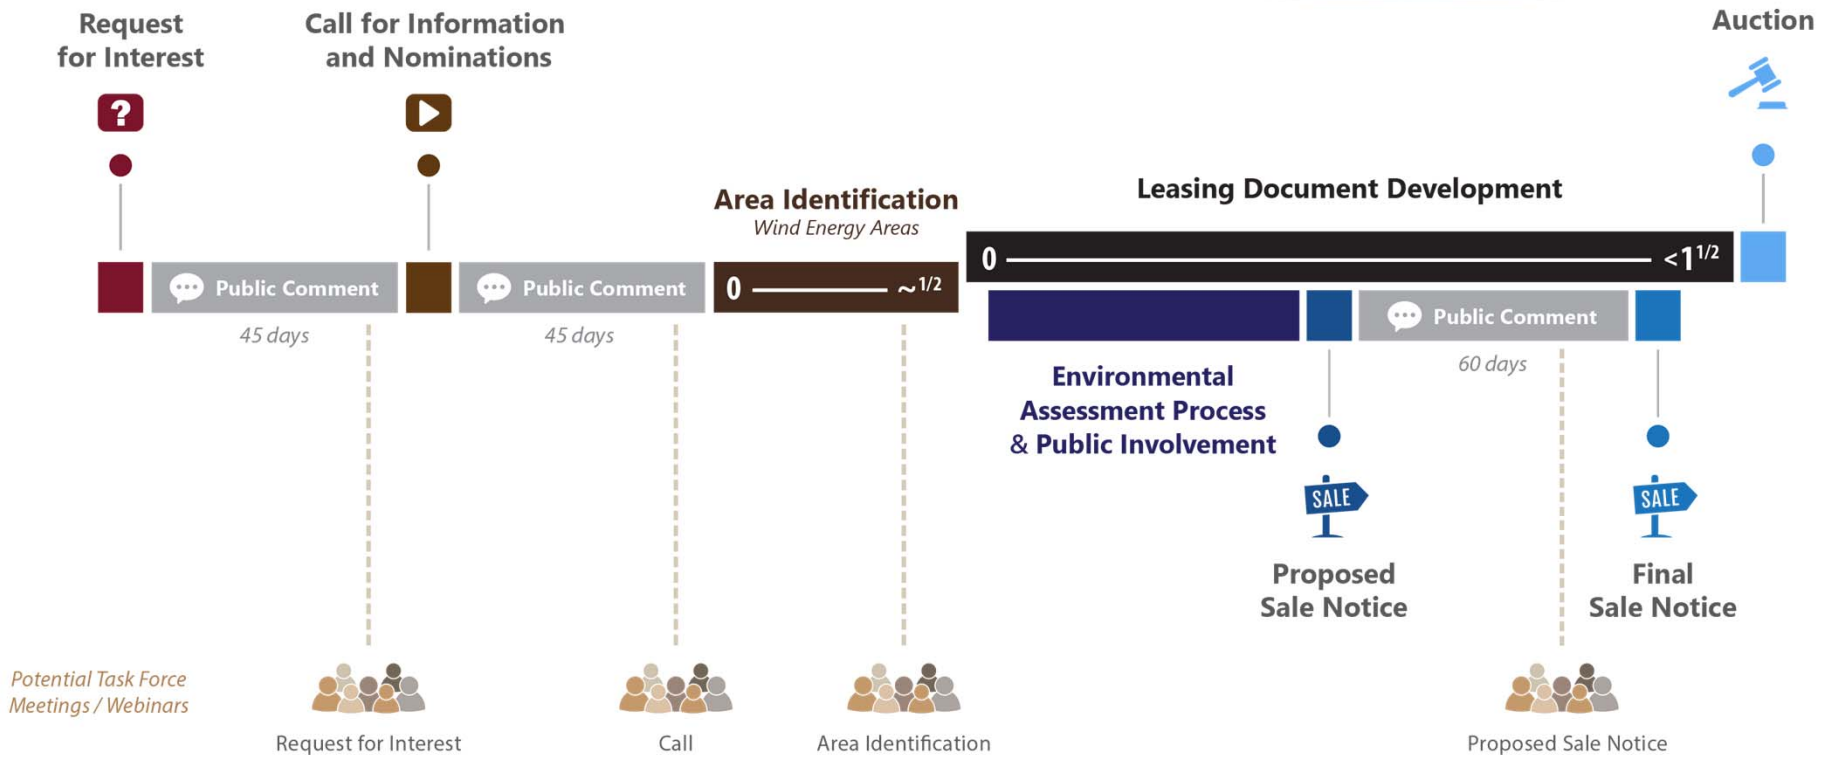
Request for Interest

Call for Information and Nominations

Auction

Area Identification
Wind Energy Areas

Leasing Document Development

Public Comment

45 days

Public Comment

45 days

0 ~$^{1/2}$

0 <1$^{1/2}$

Public Comment

60 days

Environmental Assessment Process & Public Involvement

SALE

Proposed Sale Notice

SALE

Final Sale Notice

Potential Task Force Meetings / Webinars

Request for Interest

Call

Area Identification

Proposed Sale Notice